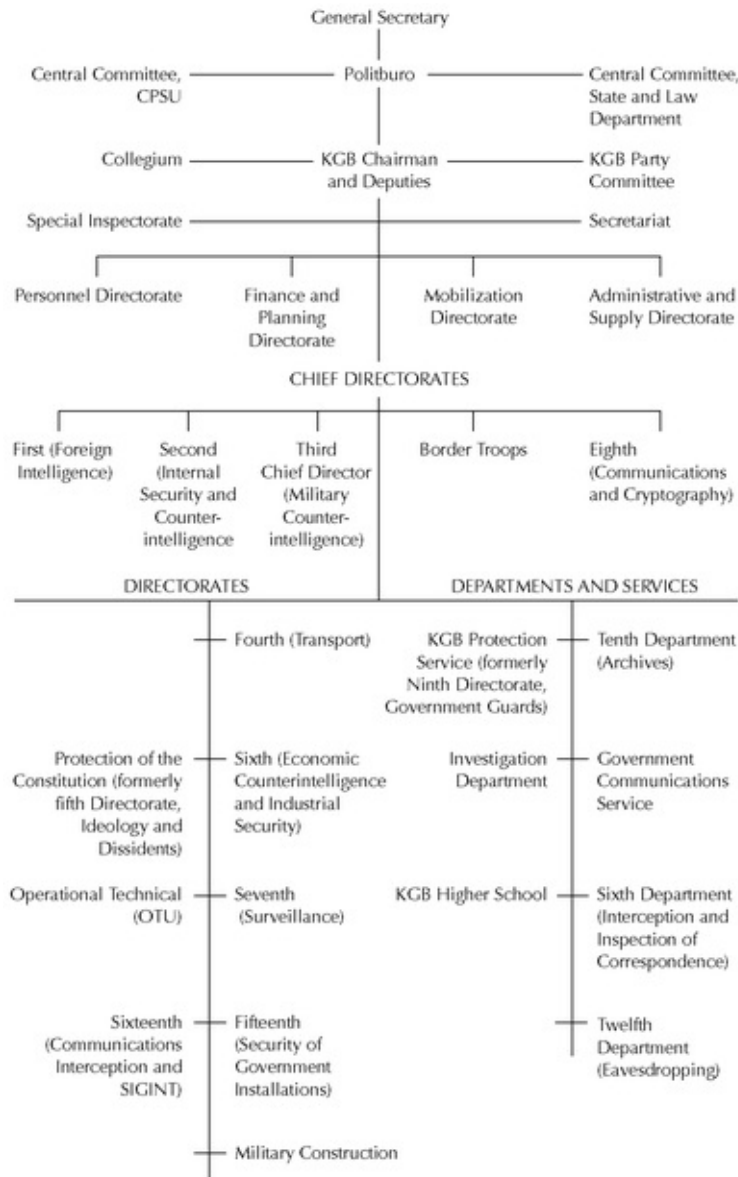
General Secretary

Central Committee, CPSU

Politburo

Central Committee, State and Law Department

Collegium

KGB Chairman and Deputies

KGB Party Committee

Special Inspectorate

Secretariat

Personnel Directorate

Finance and Planning Directorate

Mobilization Directorate

Administrative and Supply Directorate

CHIEF DIRECTORATES

First (Foreign Intelligence)

Second (Internal Security and Counterintelligence

Third Chief Director (Military Counterintelligence)

Border Troops

Eighth (Communications and Cryptography)

DIRECTORATES

DEPARTMENTS AND SERVICES

Fourth (Transport)

KGB Protection Service (formerly Ninth Directorate, Government Guards)

Tenth Department (Archives)

Protection of the Constitution (formerly fifth Directorate, Ideology and Dissidents)

Sixth (Economic Counterintelligence and Industrial Security)

Investigation Department

Government Communications Service

Operational Technical (OTU)

Seventh (Surveillance)

KGB Higher School

Sixth Department (Interception and Inspection of Correspondence)

Sixteenth (Communications Interception and SIGINT)

Fifteenth (Security of Government Installations)

Twelfth Department (Eavesdropping)

Military Construction